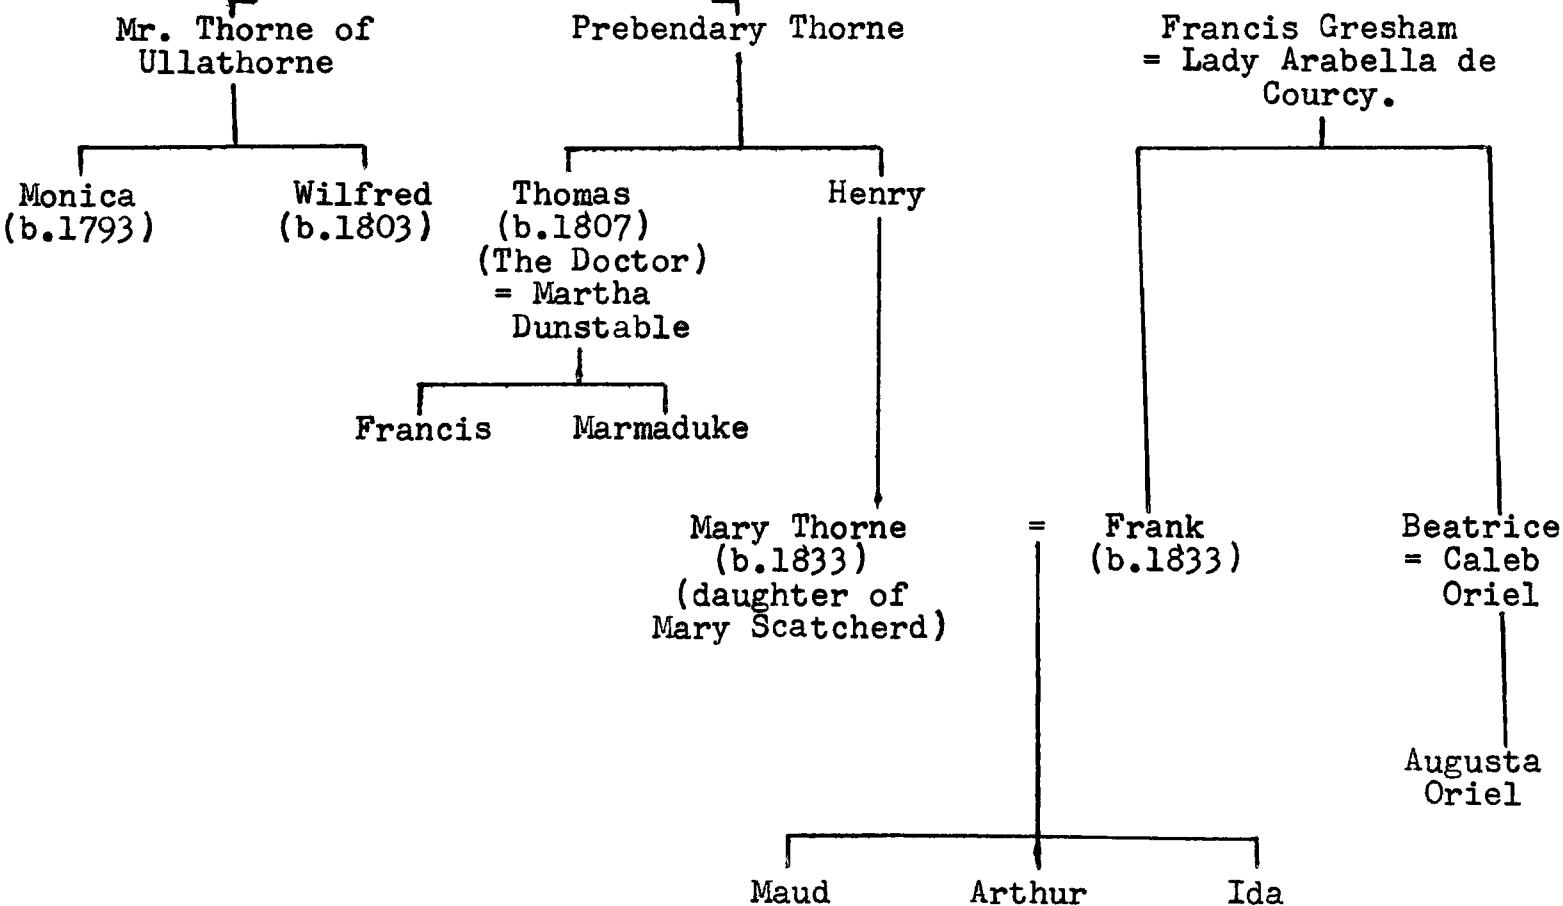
Mr. Thorne of Ullathorne

Prebendary Thorne

Francis Gresham = Lady Arabella de Courcy.

Monica (b.1793)

Wilfred (b.1803)

Thomas (b.1807) (The Doctor) = Martha Dunstable

Henry

Francis

Marmaduke

Mary Thorne (b.1833) (daughter of Mary Scatcherd)

=

Frank (b.1833)

Beatrice = Caleb Oriel

Augusta Oriel

Maud

Arthur

Ida